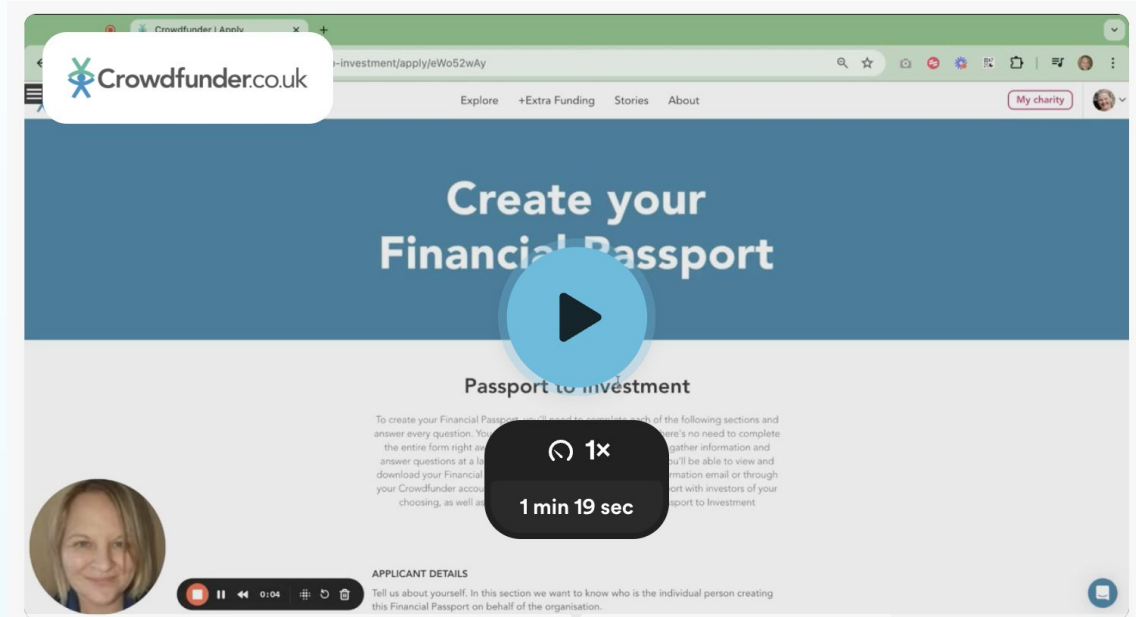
Crowdfunder | Apply

-investment/apply/eWo52wAy

Crowdfunder.co.uk

Explore +Extra Funding Stories About

My charity

Create your Financi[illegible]assport

Passport t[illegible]nvestment

To create your Financial Passport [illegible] each of the following sections and answer every question. Yo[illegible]ere's no need to complete the entire form right aw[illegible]gather information and answer questions at a la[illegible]ou'll be able to view and download your Financial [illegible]rmation email or through your Crowdfunder accou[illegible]ort with investors of your choosing, as well a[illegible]sport to Investment

1×

1 min 19 sec

APPLICANT DETAILS

Tell us about yourself. In this section we want to know who is the individual person creating this Financial Passport on behalf of the organisation.

0:04